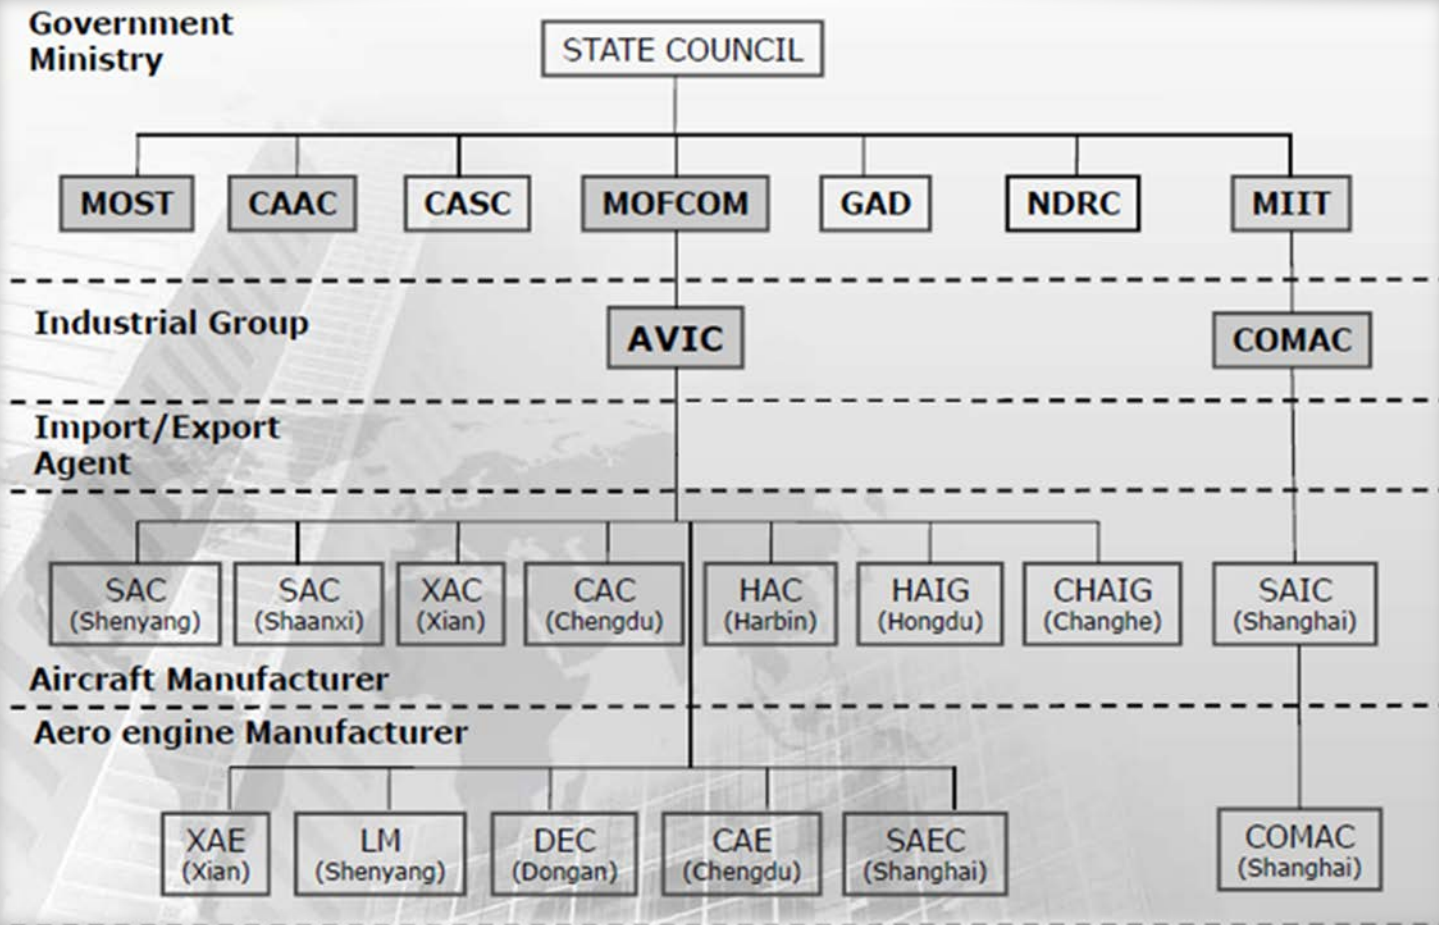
Government Ministry

STATE COUNCIL

MOST
CAAC
CASC
MOFCOM
GAD
NDRC
MIIT

Industrial Group

AVIC
COMAC

Import/Export Agent

SAC (Shenyang)
SAC (Shaanxi)
XAC (Xian)
CAC (Chengdu)
HAC (Harbin)
HAIG (Hongdu)
CHAIG (Changhe)
SAIC (Shanghai)

Aircraft Manufacturer

Aero engine Manufacturer

XAE (Xian)
LM (Shenyang)
DEC (Dongan)
CAE (Chengdu)
SAEC (Shanghai)
COMAC (Shanghai)